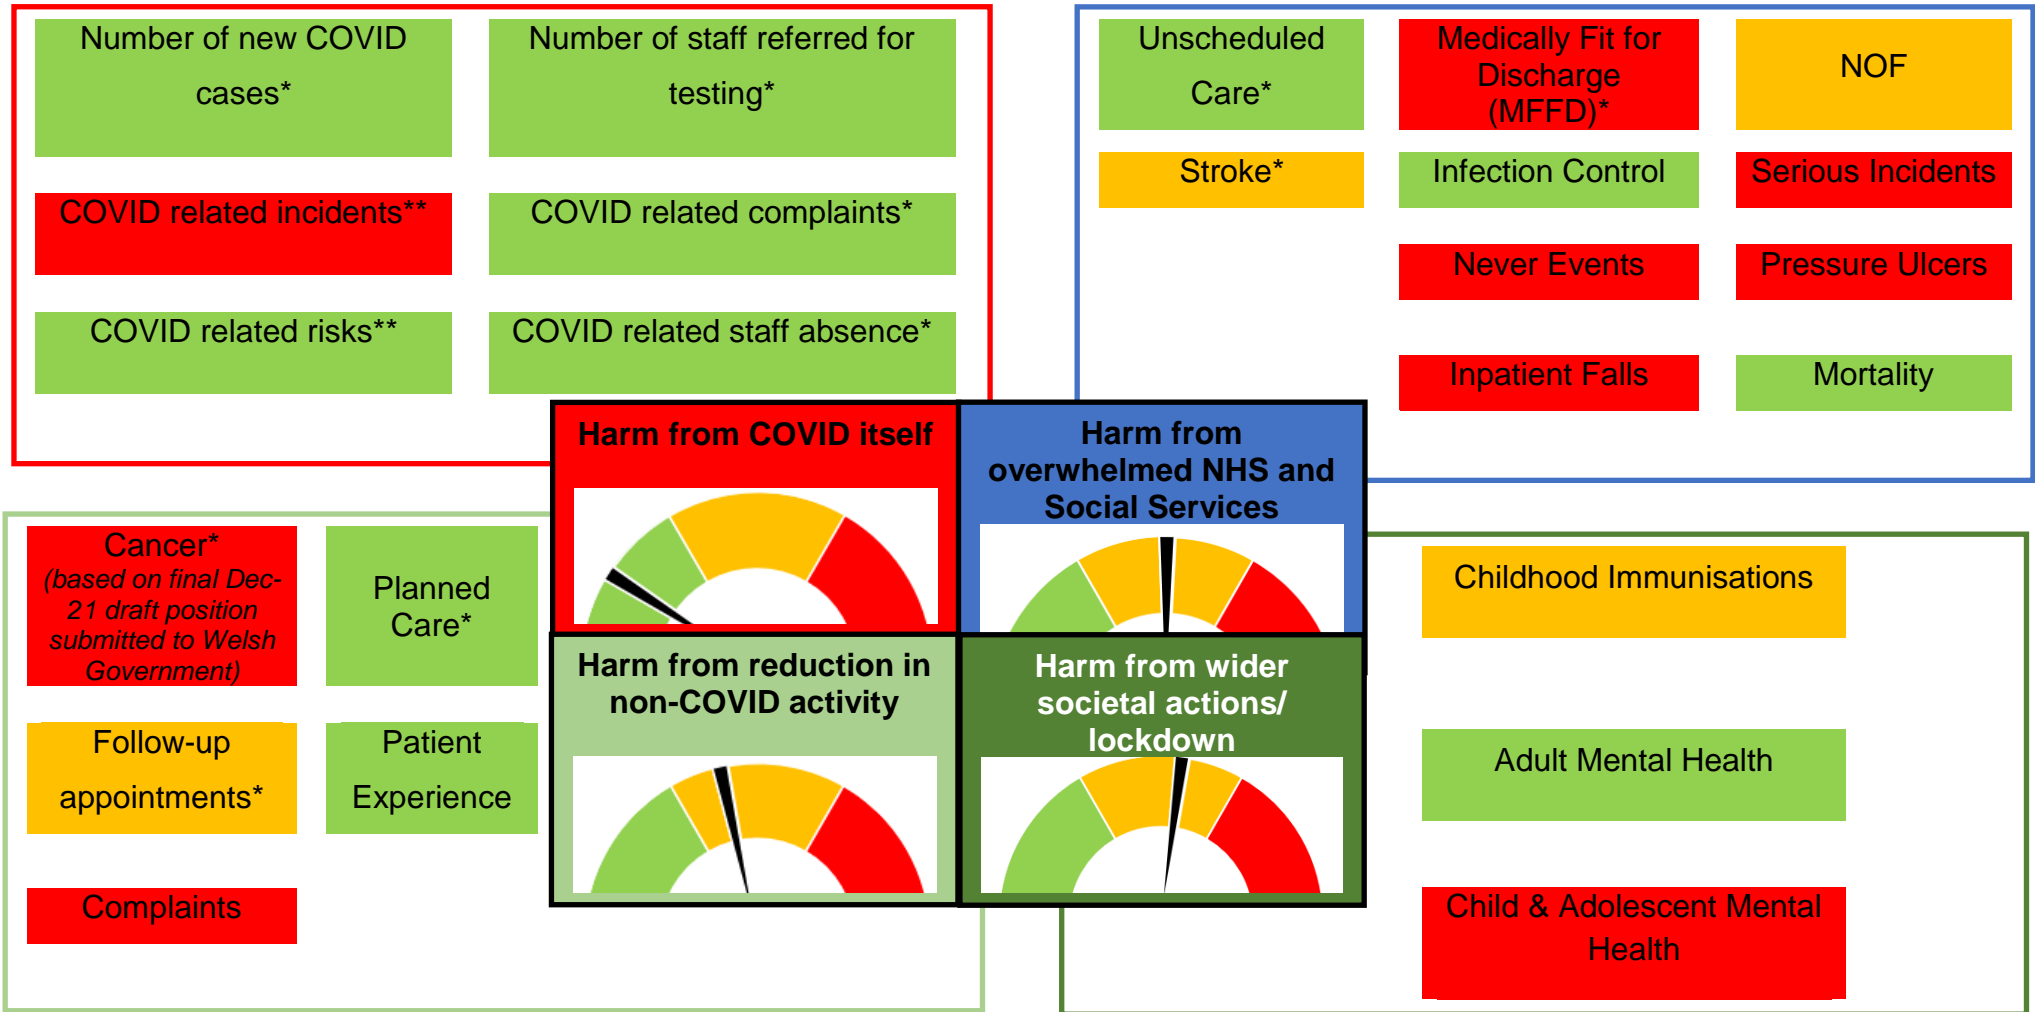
Number of new COVID cases*

Number of staff referred for testing*

COVID related incidents**

COVID related complaints*

COVID related risks**

COVID related staff absence*

Unscheduled Care*

Medically Fit for Discharge (MFFD)*

NOF

Stroke*

Infection Control

Serious Incidents

Never Events

Pressure Ulcers

Inpatient Falls

Mortality

Harm from COVID itself

Harm from overwhelmed NHS and Social Services

Harm from reduction in non-COVID activity

Harm from wider societal actions/ lockdown

Cancer*
*(based on final Dec-21 draft position submitted to Welsh Government)*

Planned Care*

Follow-up appointments*

Patient Experience

Complaints

Childhood Immunisations

Adult Mental Health

Child & Adolescent Mental Health